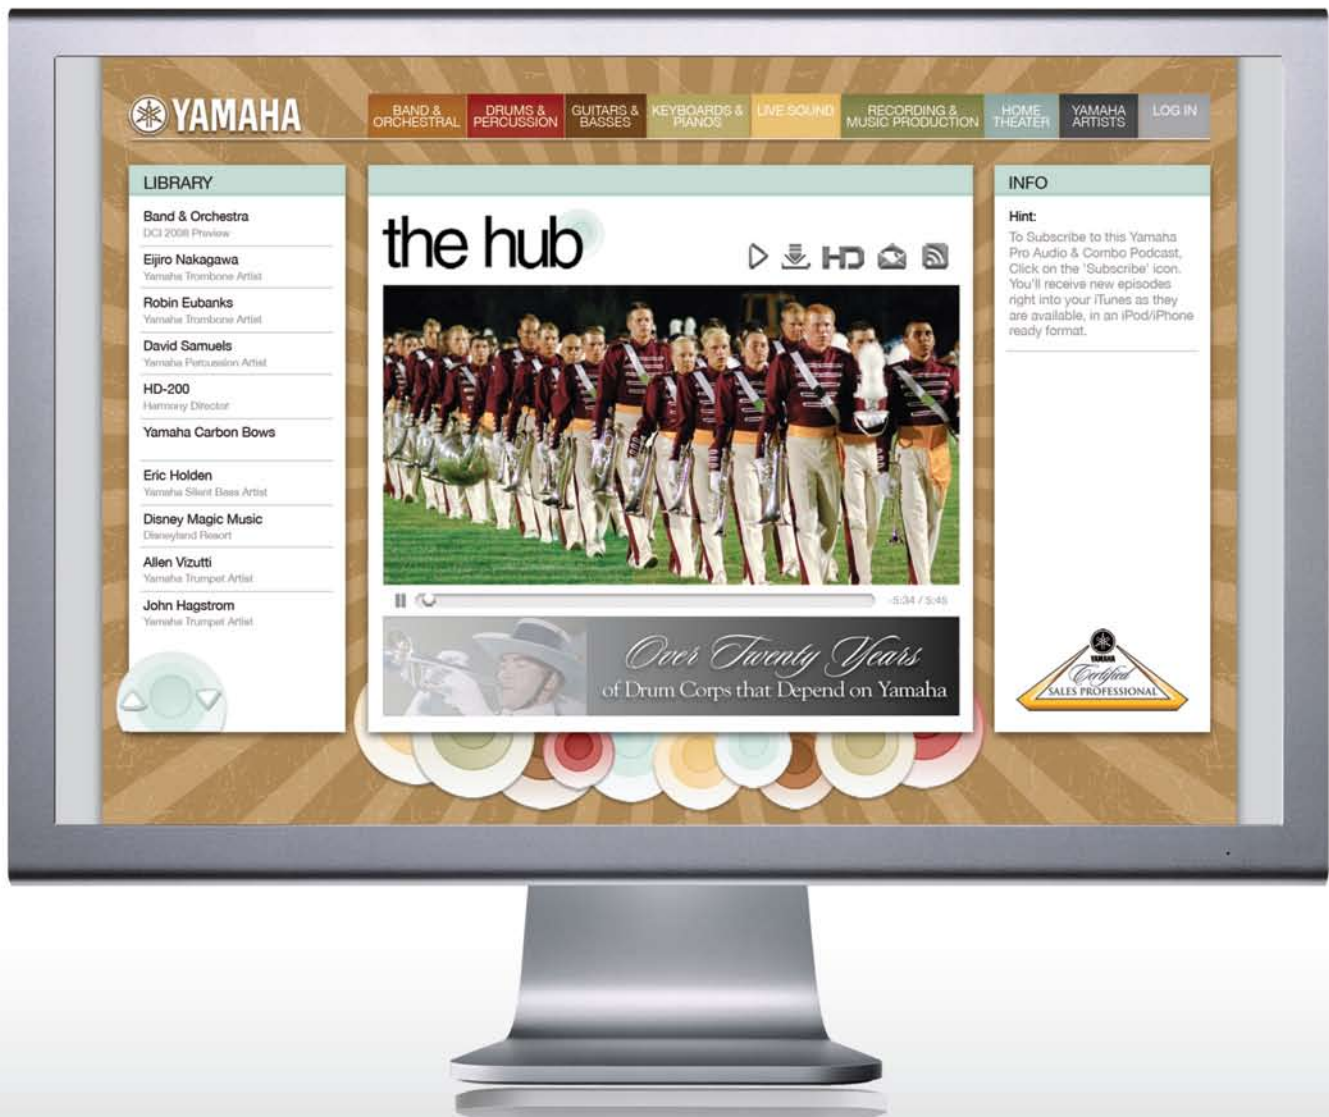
YAMAHA

BAND & ORCHESTRAL | DRUMS & PERCUSSION | GUITARS & BASSES | KEYBOARDS & PIANOS | LIVE SOUND | RECORDING & MUSIC PRODUCTION | HOME THEATER | YAMAHA ARTISTS | LOG IN

LIBRARY

Band & Orchestra
DCI 2008 Preview

Eijiro Nakagawa
Yamaha Trombone Artist

Robin Eubanks
Yamaha Trombone Artist

David Samuels
Yamaha Percussion Artist

HD-200
Harmony Director

Yamaha Carbon Bows

Eric Holden
Yamaha Silent Bass Artist

Disney Magic Music
Disneyland Resort

Allen Vizutti
Yamaha Trumpet Artist

John Hagstrom
Yamaha Trumpet Artist

the hub

HD

-5:34 / 5:45

Over Twenty Years
of Drum Corps that Depend on Yamaha

INFO

Hint:
To Subscribe to this Yamaha Pro Audio & Combo Podcast, Click on the 'Subscribe' icon. You'll receive new episodes right into your iTunes as they are available, in an iPod/iPhone ready format.

YAMAHA
Certified
SALES PROFESSIONAL